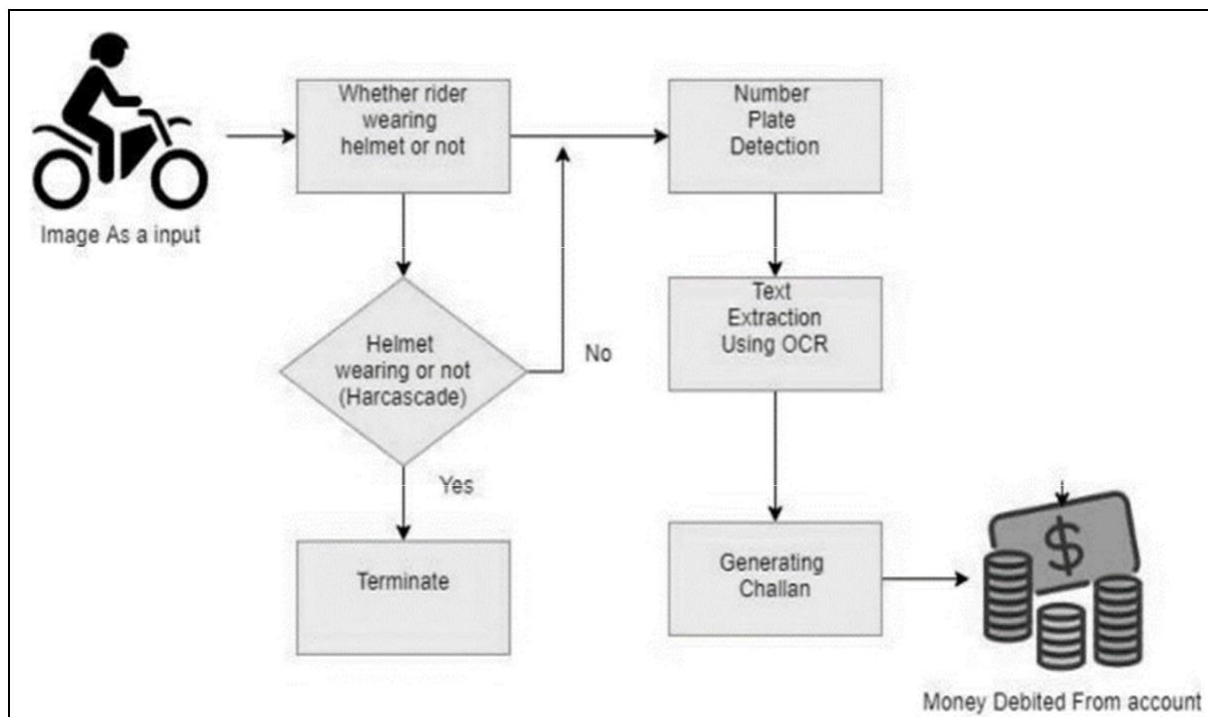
Image As a input

Whether rider wearing helmet or not

Helmet wearing or not (Harcascade)

No

Yes

Terminate

Number Plate Detection

Text Extraction Using OCR

Generating Challan

$

Money Debited From account